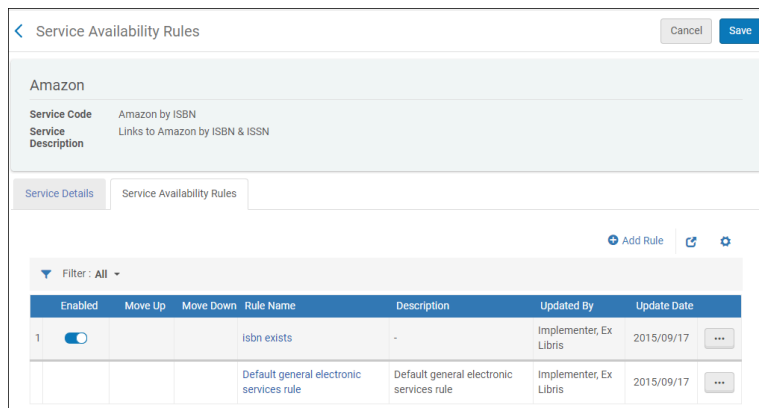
Service Availability Rules

Cancel Save

Amazon

Service Code Amazon by ISBN
Service Description Links to Amazon by ISBN & ISSN

Service Details Service Availability Rules

Add Rule

Filter : All

| | Enabled | Move Up | Move Down | Rule Name | Description | Updated By | Update Date | |
|---|---|---|---|---|---|---|---|---|
| 1 | | | | isbn exists | - | Implementer, Ex Libris | 2015/09/17 | ••• |
| | | | | Default general electronic services rule | Default general electronic services rule | Implementer, Ex Libris | 2015/09/17 | ••• |